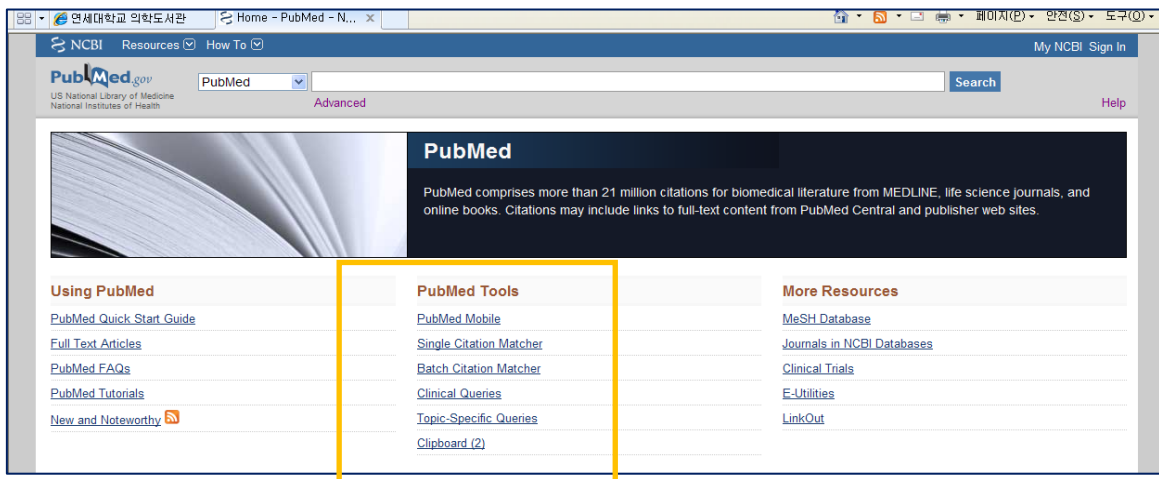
연세대학교 의학도서관 | Home - PubMed - N... ×

페이지(P) • 안전(S) • 도구(O) •

NCBI Resources How To

My NCBI Sign In

PubMed.gov
US National Library of Medicine
National Institutes of Health

PubMed

Search

Advanced

Help

PubMed

PubMed comprises more than 21 million citations for biomedical literature from MEDLINE, life science journals, and online books. Citations may include links to full-text content from PubMed Central and publisher web sites.

Using PubMed

PubMed Quick Start Guide

Full Text Articles

PubMed FAQs

PubMed Tutorials

New and Noteworthy

PubMed Tools

PubMed Mobile

Single Citation Matcher

Batch Citation Matcher

Clinical Queries

Topic-Specific Queries

Clipboard (2)

More Resources

MeSH Database

Journals in NCBI Databases

Clinical Trials

E-Utilities

LinkOut